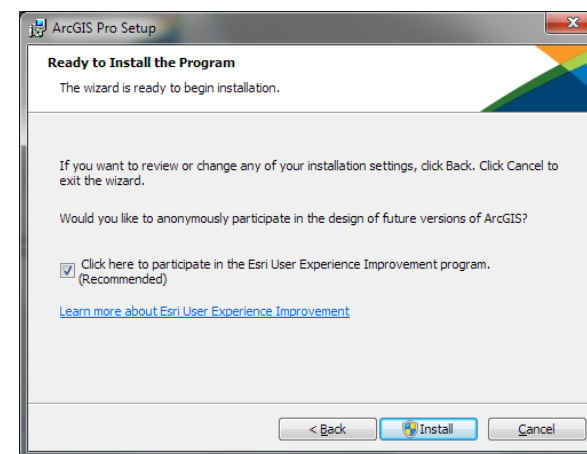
ArcGIS Pro Setup

Ready to Install the Program

The wizard is ready to begin installation.

If you want to review or change any of your installation settings, click Back. Click Cancel to exit the wizard.

Would you like to anonymously participate in the design of future versions of ArcGIS?

Click here to participate in the Esri User Experience Improvement program. (Recommended)

Learn more about Esri User Experience Improvement

< Back | Install | Cancel